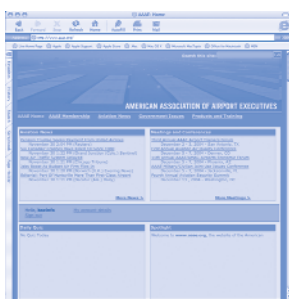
AAAE Home

Back Forward Stop Refresh Home AutoFill Print Mail

http://www.aaae.org

Search the site

AMERICAN ASSOCIATION OF AIRPORT EXECUTIVES

AAAE Home AAAE Membership Aviation News Government Issues Products and Training

Aviation News

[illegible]

More News >

Meetings and Conferences

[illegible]

More Meetings >

Daily Buzz

Spotlight

Welcome to www.aaae.org, the website of the American

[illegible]